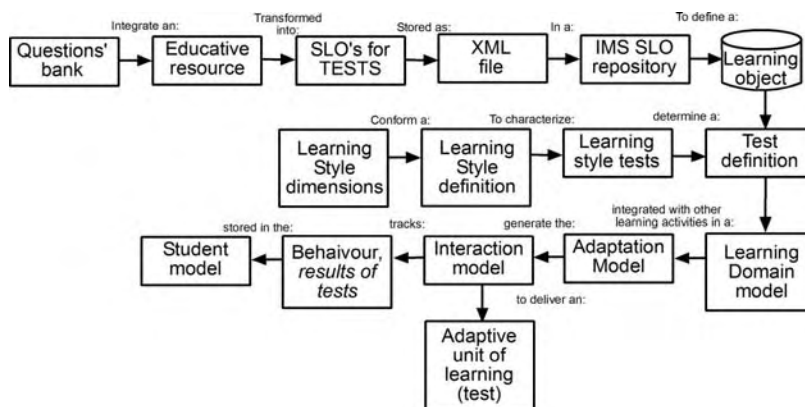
Questions' bank

Integrate an:

Educative resource

Transformed into:

SLO's for TESTS

Stored as:

XML file

In a:

IMS SLO repository

To define a:

Learning object

Learning Style dimensions

Conform a:

Learning Style definition

To characterize:

Learning style tests

determine a:

Test definition

integrated with other learning activities in a:

Learning Domain model

Adaptation Model

generate the:

Interaction model

tracks:

Behaviour, *results of tests*

stored in the:

Student model

to deliver an:

Adaptive unit of learning (test)